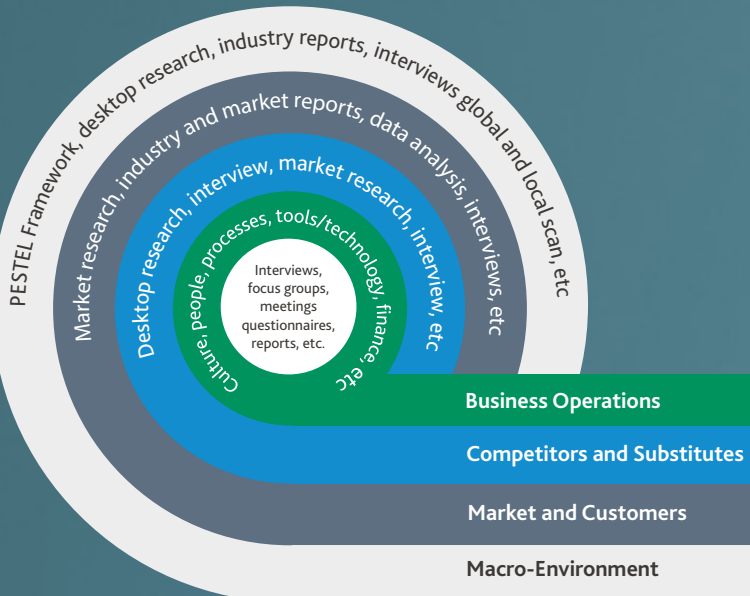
PESTEL Framework, desktop research, industry reports, interviews global and local scan, etc

Market research, industry and market reports, data analysis, interviews, etc

Desktop research, interview, market research, interview, etc

Culture, people, processes, tools/technology, finance, etc

Interviews, focus groups, meetings questionnaires, reports, etc.

Business Operations

Competitors and Substitutes

Market and Customers

Macro-Environment